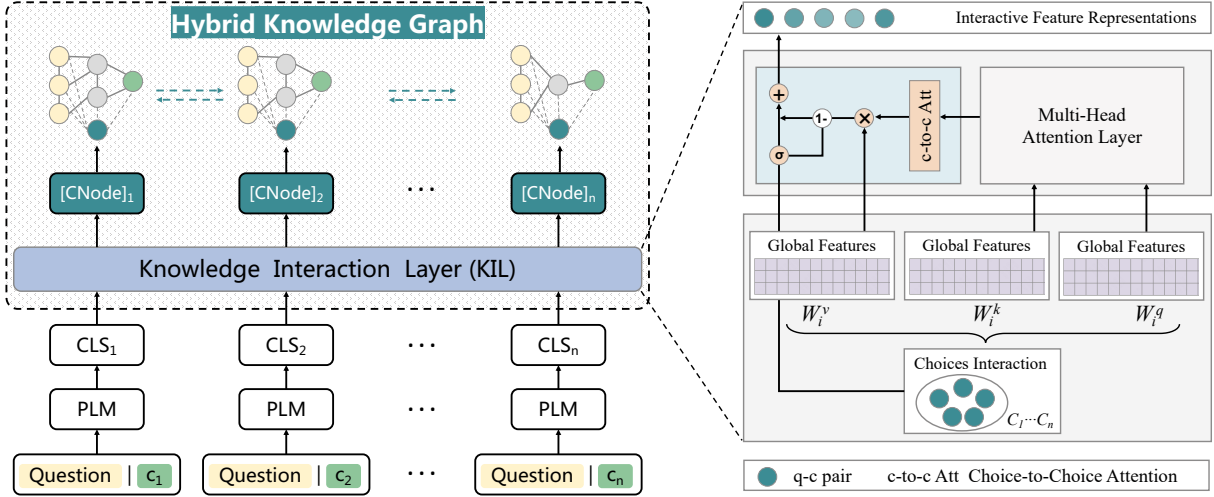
Hybrid Knowledge Graph

$[CNode]_1$ $[CNode]_2$ ··· $[CNode]_n$

Knowledge Interaction Layer (KIL)

$CLS_1$ $CLS_2$ ··· $CLS_n$

PLM PLM ··· PLM

Question | $c_1$ Question | $c_2$ ··· Question | $c_n$

Interactive Feature Representations

+
1-
×
σ
c-to-c Att

Multi-Head Attention Layer

Global Features Global Features Global Features

$W_i^v$ $W_i^k$ $W_i^q$

Choices Interaction

$C_1 \cdots C_n$

q-c pair c-to-c Att Choice-to-Choice Attention